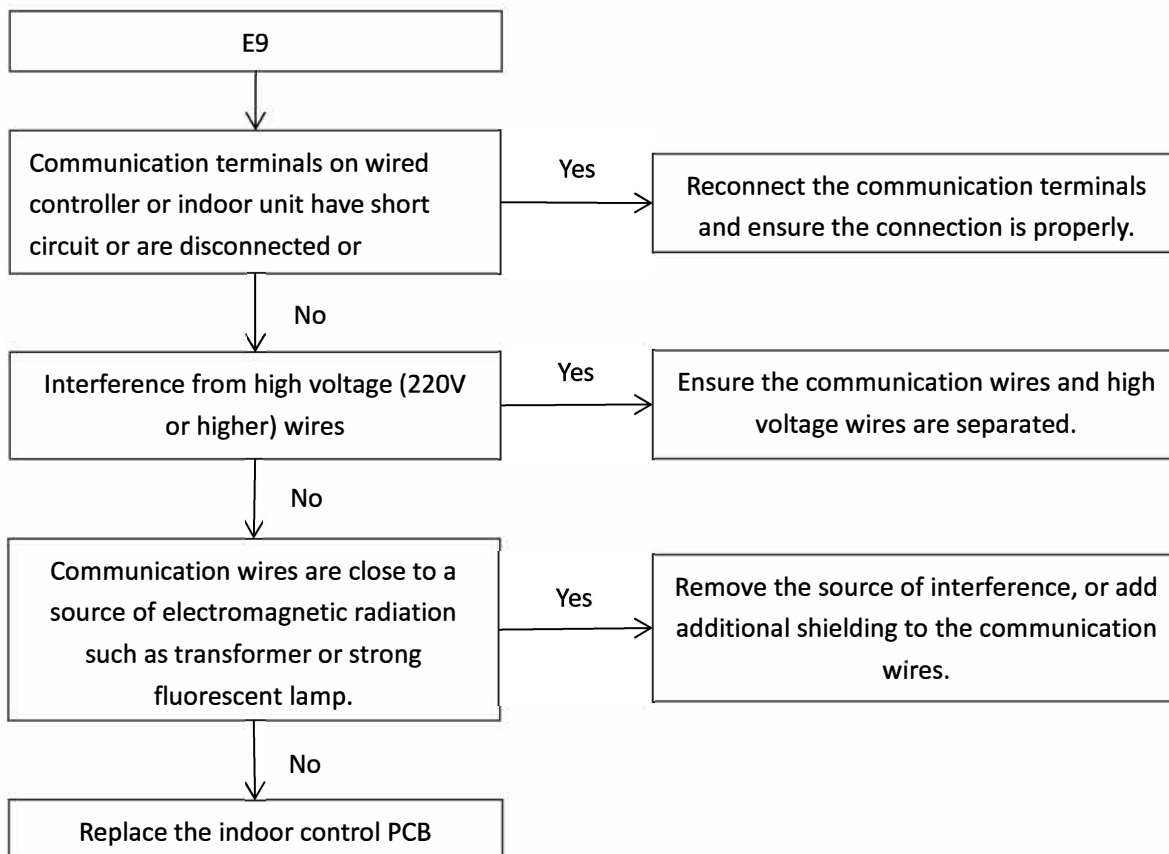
E9

Communication terminals on wired controller or indoor unit have short circuit or are disconnected or

Yes

Reconnect the communication terminals and ensure the connection is properly.

No

Interference from high voltage (220V or higher) wires

Yes

Ensure the communication wires and high voltage wires are separated.

No

Communication wires are close to a source of electromagnetic radiation such as transformer or strong fluorescent lamp.

Yes

Remove the source of interference, or add additional shielding to the communication wires.

No

Replace the indoor control PCB